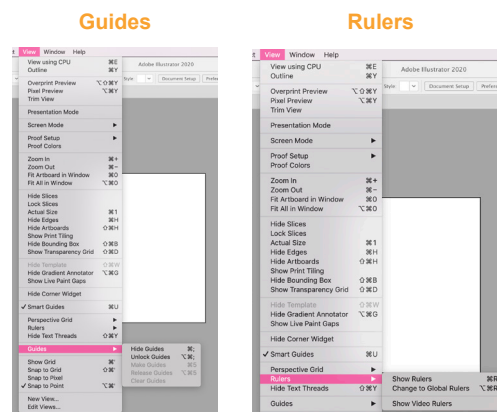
Guides

t View Window Help
View using CPU ⌘E
Outline ⌘Y
Overprint Preview ⌥⇧⌘Y
Pixel Preview ⌥⌘Y
Trim View
Presentation Mode
Screen Mode ▶
Proof Setup ▶
Proof Colors
Zoom In ⌘+
Zoom Out ⌘−
Fit Artboard in Window ⌘0
Fit All in Window ⌥⌘0
Hide Slices
Lock Slices
Actual Size ⌘1
Hide Edges ⌘H
Hide Artboards ⇧⌘H
Show Print Tiling
Hide Bounding Box ⇧⌘B
Show Transparency Grid ⇧⌘D
Hide Template ⇧⌘W
Hide Gradient Annotator ⌥⌘G
Show Live Paint Gaps
Hide Corner Widget
✓ Smart Guides ⌘U
Perspective Grid ▶
Rulers ▶
Hide Text Threads ⇧⌘Y
Guides ▶
Show Grid ⌘"
Snap to Grid ⇧⌘"
Snap to Pixel
✓ Snap to Point ⌥⌘"
New View...
Edit Views...

Hide Guides ⌘;
Unlock Guides ⌥⌘;
Make Guides ⌘5
Release Guides ⌥⌘5
Clear Guides

Style Document Setup Prefere

Rulers

t View Window Help
View using CPU ⌘E
Outline ⌘Y
Overprint Preview ⌥⇧⌘Y
Pixel Preview ⌥⌘Y
Trim View
Presentation Mode
Screen Mode ▶
Proof Setup ▶
Proof Colors
Zoom In ⌘+
Zoom Out ⌘−
Fit Artboard in Window ⌘0
Fit All in Window ⌥⌘0
Hide Slices
Lock Slices
Actual Size ⌘1
Hide Edges ⌘H
Hide Artboards ⇧⌘H
Show Print Tiling
Hide Bounding Box ⇧⌘B
Show Transparency Grid ⇧⌘D
Hide Template ⇧⌘W
Hide Gradient Annotator ⌥⌘G
Show Live Paint Gaps
Hide Corner Widget
✓ Smart Guides ⌘U
Perspective Grid ▶
Rulers ▶
Hide Text Threads ⇧⌘Y
Guides ▶

Adobe Illustrator 2020
Style Document Setup Prefere

Show Rulers ⌘R
Change to Global Rulers ⌥⌘R
Show Video Rulers